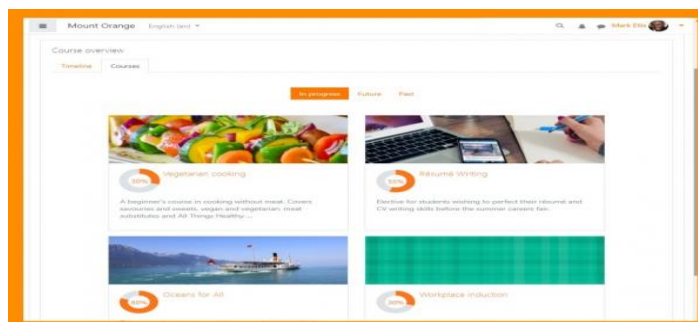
Mount Orange English (en) ▾

Mark Ellis

Course overview

Timeline Courses

In progress Future Past

30% Vegetarian cooking

A beginner's course in cooking without meat. Covers savouries and sweets, vegan and vegetarian, meat substitutes and All Things Healthy...

55% Résumé Writing

Elective for students wishing to perfect their résumé and CV writing skills before the summer careers fair.

80% Oceans for All

30% Workplace induction